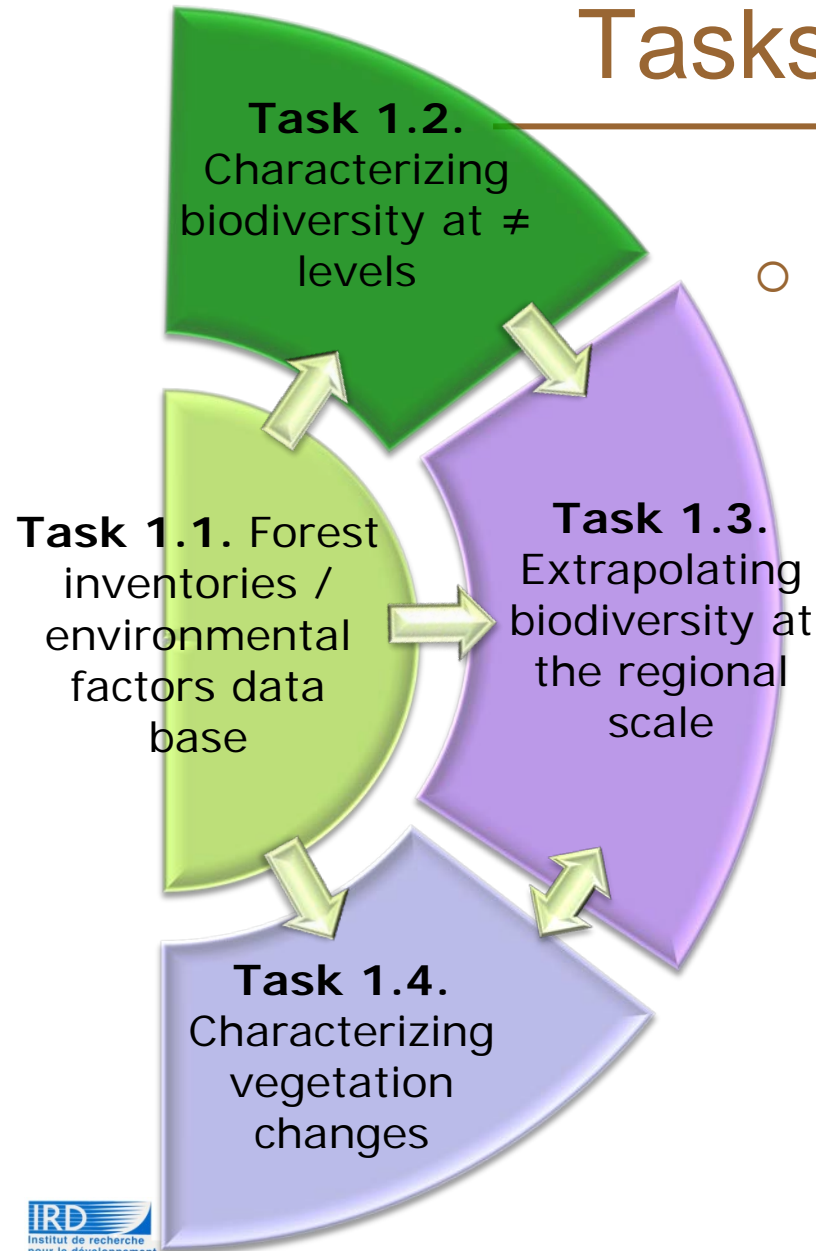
Tasks

Task 1.2. Characterizing biodiversity at ≠ levels

Task 1.1. Forest inventories / environmental factors data base

Task 1.3. Extrapolating biodiversity at the regional scale

Task 1.4. Characterizing vegetation changes

IRD
Institut de recherche
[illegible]